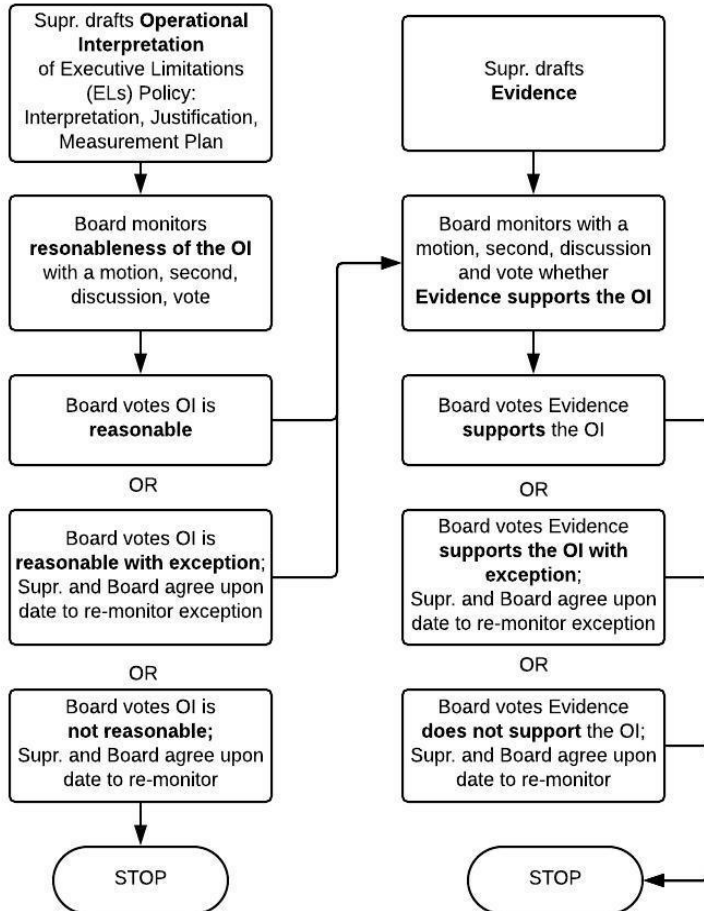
Supr. drafts **Operational Interpretation** of Executive Limitations (ELs) Policy: Interpretation, Justification, Measurement Plan

Board monitors **resonableness of the OI** with a motion, second, discussion, vote

Board votes OI is **reasonable**

OR

Board votes OI is **reasonable with exception**; Supr. and Board agree upon date to re-monitor exception

OR

Board votes OI is **not reasonable;** Supr. and Board agree upon date to re-monitor

STOP

Supr. drafts **Evidence**

Board monitors with a motion, second, discussion and vote whether **Evidence supports the OI**

Board votes Evidence **supports** the OI

OR

Board votes Evidence **supports the OI with exception**; Supr. and Board agree upon date to re-monitor exception

OR

Board votes Evidence **does not support** the OI; Supr. and Board agree upon date to re-monitor

STOP